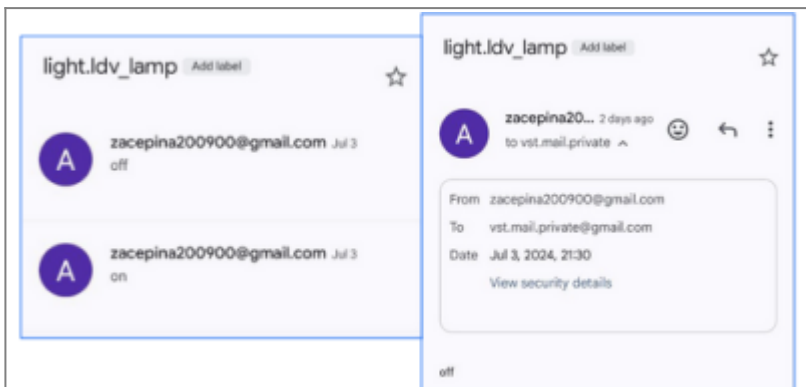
light.ldv_lamp Add label

A zacepina200900@gmail.com Jul 3
off

A zacepina200900@gmail.com Jul 3
on

light.ldv_lamp Add label

A zacepina20... 2 days ago
to vst.mail.private

From zacepina200900@gmail.com
To vst.mail.private@gmail.com
Date Jul 3, 2024, 21:30
View security details

off